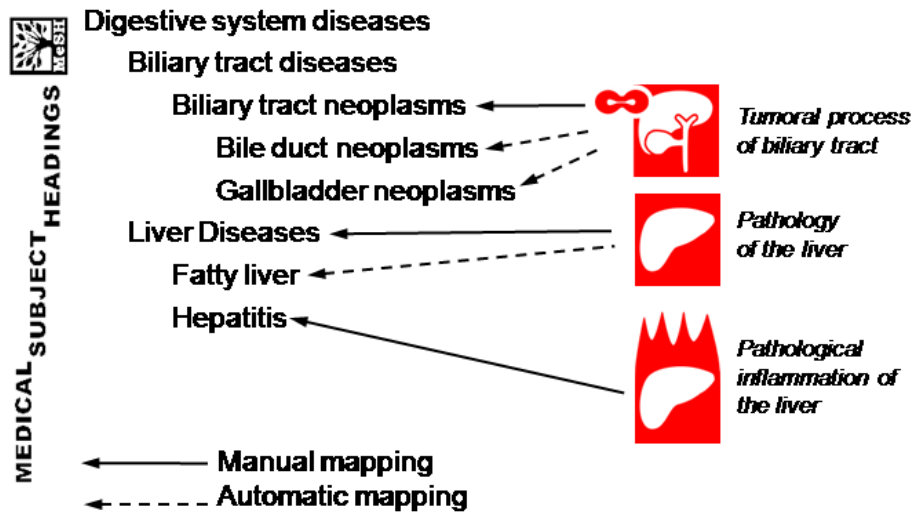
MeSH
MEDICAL SUBJECT HEADINGS

Digestive system diseases
Biliary tract diseases
Biliary tract neoplasms
Bile duct neoplasms
Gallbladder neoplasms
Liver Diseases
Fatty liver
Hepatitis

Tumoral process of biliary tract

Pathology of the liver

Pathological inflammation of the liver

Manual mapping
Automatic mapping